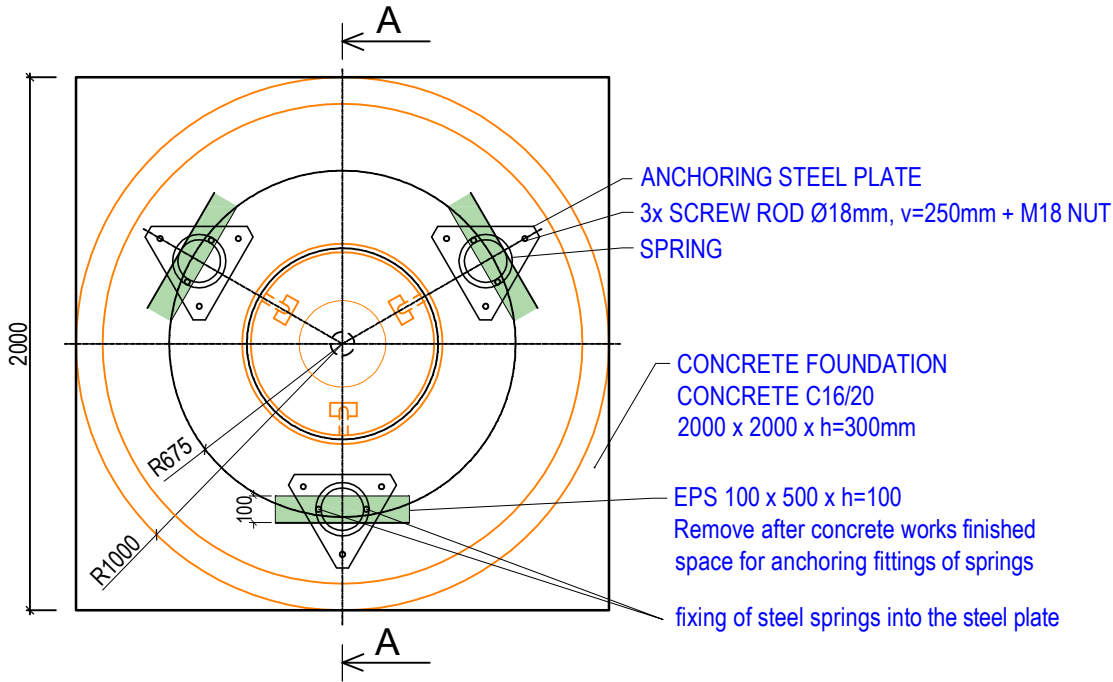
A

ANCHORING STEEL PLATE
3x SCREW ROD Ø18mm, v=250mm + M18 NUT
SPRING

2000

CONCRETE FOUNDATION
CONCRETE C16/20
2000 x 2000 x h=300mm

R675

EPS 100 x 500 x h=100
Remove after concrete works finished
space for anchoring fittings of springs

100

R1000

fixing of steel springs into the steel plate

A